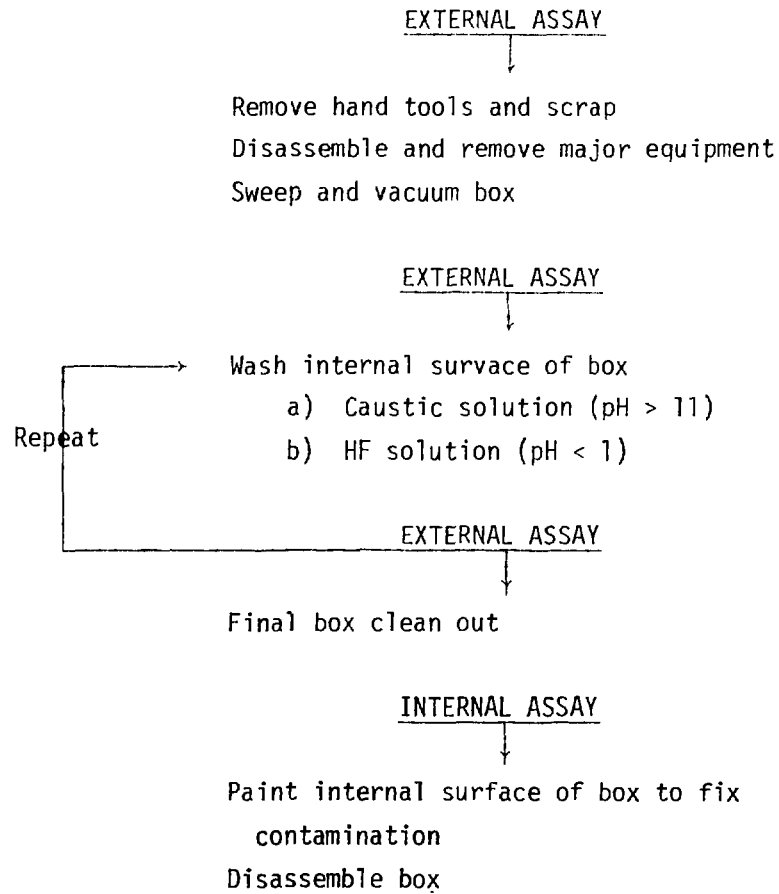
EXTERNAL ASSAY

Remove hand tools and scrap
Disassemble and remove major equipment
Sweep and vacuum box

EXTERNAL ASSAY

Wash internal survace of box
a) Caustic solution (pH > 11)
b) HF solution (pH < 1)

Repeat

EXTERNAL ASSAY

Final box clean out

INTERNAL ASSAY

Paint internal surface of box to fix contamination
Disassemble box